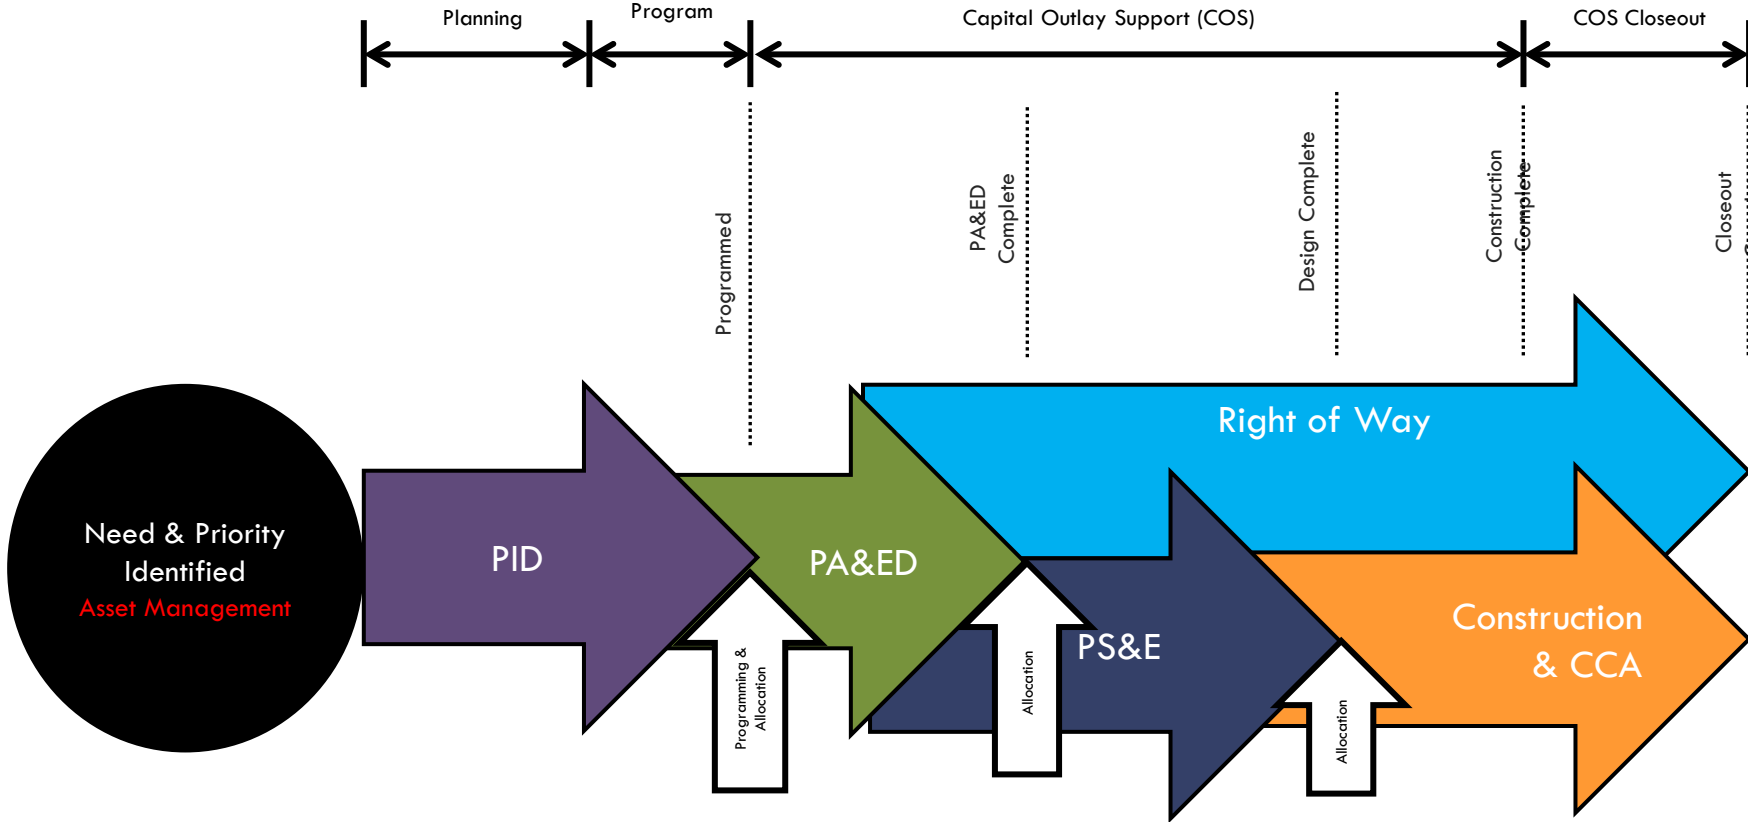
Planning

Program

Capital Outlay Support (COS)

COS Closeout

Programmed

PA&ED Complete

Design Complete

Construction Complete

Closeout

Need & Priority Identified
Asset Management

PID

PA&ED

Right of Way

PS&E

Construction & CCA

Programming & Allocation

Allocation

Allocation